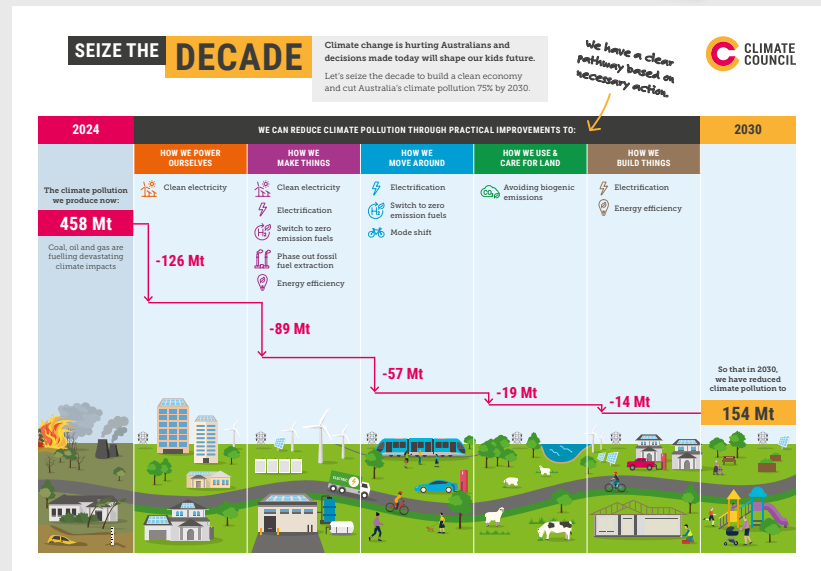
SEIZE THE DECADE

Climate change is hurting Australians and decisions made today will shape our kids future.

Let's seize the decade to build a clean economy and cut Australia's climate pollution 75% by 2030.

We have a clear pathway based on necessary action.

CLIMATE COUNCIL

2024

WE CAN REDUCE CLIMATE POLLUTION THROUGH PRACTICAL IMPROVEMENTS TO:

2030

The climate pollution we produce now:

458 Mt

Coal, oil and gas are fuelling devastating climate impacts

HOW WE POWER OURSELVES

Clean electricity

-126 Mt

HOW WE MAKE THINGS

Clean electricity

Electrification

Switch to zero emission fuels

Phase out fossil fuel extraction

Energy efficiency

-89 Mt

HOW WE MOVE AROUND

Electrification

Switch to zero emission fuels

Mode shift

-57 Mt

HOW WE USE & CARE FOR LAND

Avoiding biogenic emissions

-19 Mt

HOW WE BUILD THINGS

Electrification

Energy efficiency

-14 Mt

So that in 2030, we have reduced climate pollution to

154 Mt